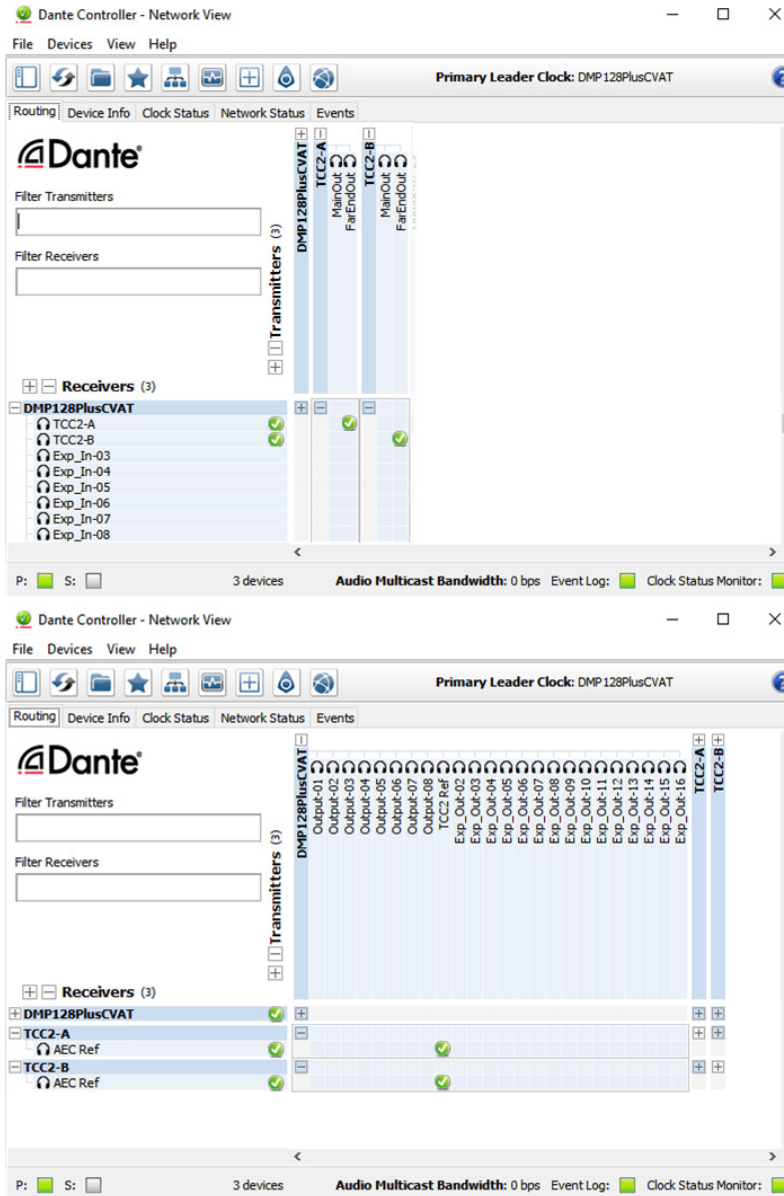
Dante Controller - Network View

File Devices View Help

Primary Leader Clock: DMP128PlusCVAT

Routing | Device Info | Clock Status | Network Status | Events

Dante

Filter Transmitters

Filter Receivers

Transmitters (3)

DMP128PlusCVAT
TCC2-A
MainOut
FarEndOut
TCC2-B
MainOut
FarEndOut

Receivers (3)

DMP128PlusCVAT
TCC2-A
TCC2-B
Exp_In-03
Exp_In-04
Exp_In-05
Exp_In-06
Exp_In-07
Exp_In-08

P: S: 3 devices Audio Multicast Bandwidth: 0 bps Event Log: Clock Status Monitor:

Dante Controller - Network View

File Devices View Help

Primary Leader Clock: DMP128PlusCVAT

Routing | Device Info | Clock Status | Network Status | Events

Dante

Filter Transmitters

Filter Receivers

Transmitters (3)

DMP128PlusCVAT
Output-01
Output-02
Output-03
Output-04
Output-05
Output-06
Output-07
Output-08
TCC2 Ref
Exp_Out-02
Exp_Out-03
Exp_Out-04
Exp_Out-05
Exp_Out-06
Exp_Out-07
Exp_Out-08
Exp_Out-09
Exp_Out-10
Exp_Out-11
Exp_Out-12
Exp_Out-13
Exp_Out-14
Exp_Out-15
Exp_Out-16
TCC2-A
TCC2-B

Receivers (3)

DMP128PlusCVAT
TCC2-A
AEC Ref
TCC2-B
AEC Ref

P: S: 3 devices Audio Multicast Bandwidth: 0 bps Event Log: Clock Status Monitor: